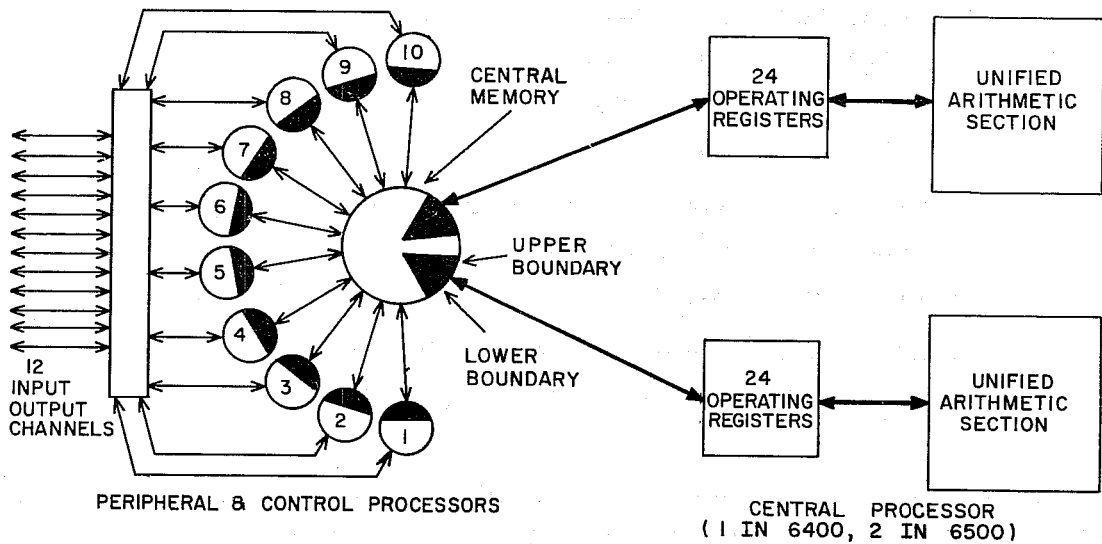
10
9
8
7
6
5
4
3
2
1

CENTRAL MEMORY

UPPER BOUNDARY

LOWER BOUNDARY

12 INPUT OUTPUT CHANNELS

24 OPERATING REGISTERS

UNIFIED ARITHMETIC SECTION

24 OPERATING REGISTERS

UNIFIED ARITHMETIC SECTION

PERIPHERAL & CONTROL PROCESSORS

CENTRAL PROCESSOR
(1 IN 6400, 2 IN 6500)